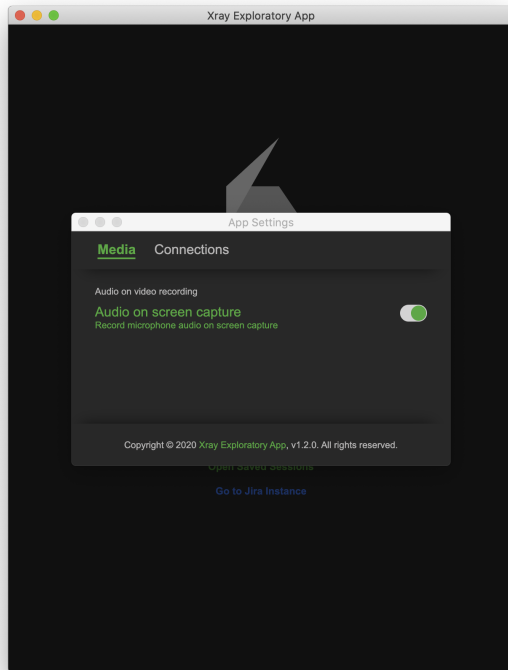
Xray Exploratory App

App Settings

Media Connections

Audio on video recording

Audio on screen capture
Record microphone audio on screen capture

Copyright © 2020 Xray Exploratory App, v1.2.0. All rights reserved.

Open Saved Sessions

Go to Jira Instance